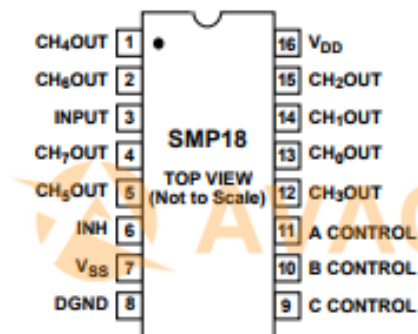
$CH_4OUT$ 1
$CH_6OUT$ 2
INPUT 3
$CH_7OUT$ 4
$CH_5OUT$ 5
INH 6
$V_{SS}$ 7
DGND 8

SMP18
TOP VIEW
(Not to Scale)

16 $V_{DD}$
15 $CH_2OUT$
14 $CH_1OUT$
13 $CH_0OUT$
12 $CH_3OUT$
11 A CONTROL
10 B CONTROL
9 C CONTROL

AVAC